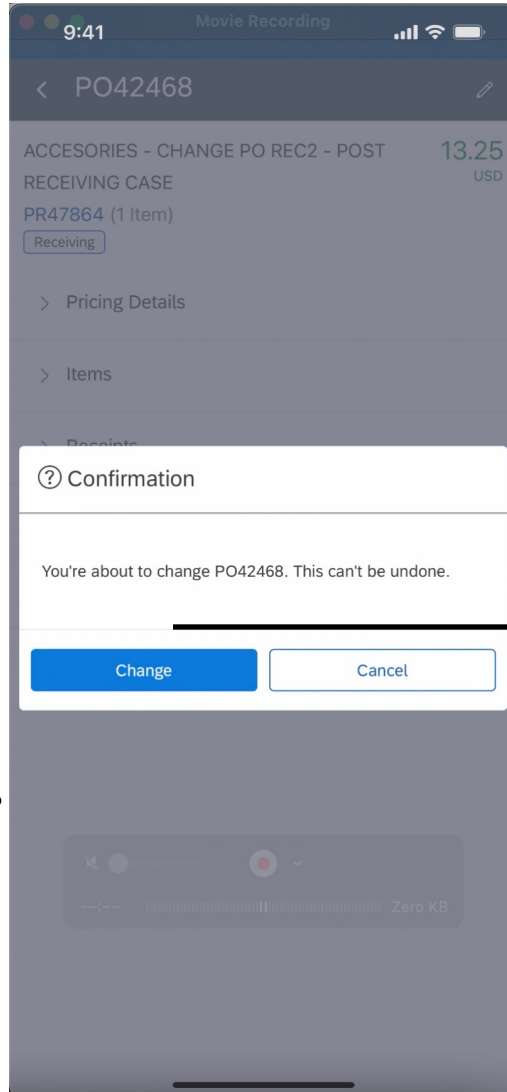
9:41

Movie Recording

PO42468

ACCESORIES - CHANGE PO REC2 - POST RECEIVING CASE

13.25
USD

PR47864 (1 Item)

Receiving

Pricing Details

Items

Receipts

Confirmation

You're about to change PO42468. This can't be undone.

Change

Cancel

--:--

Zero KB